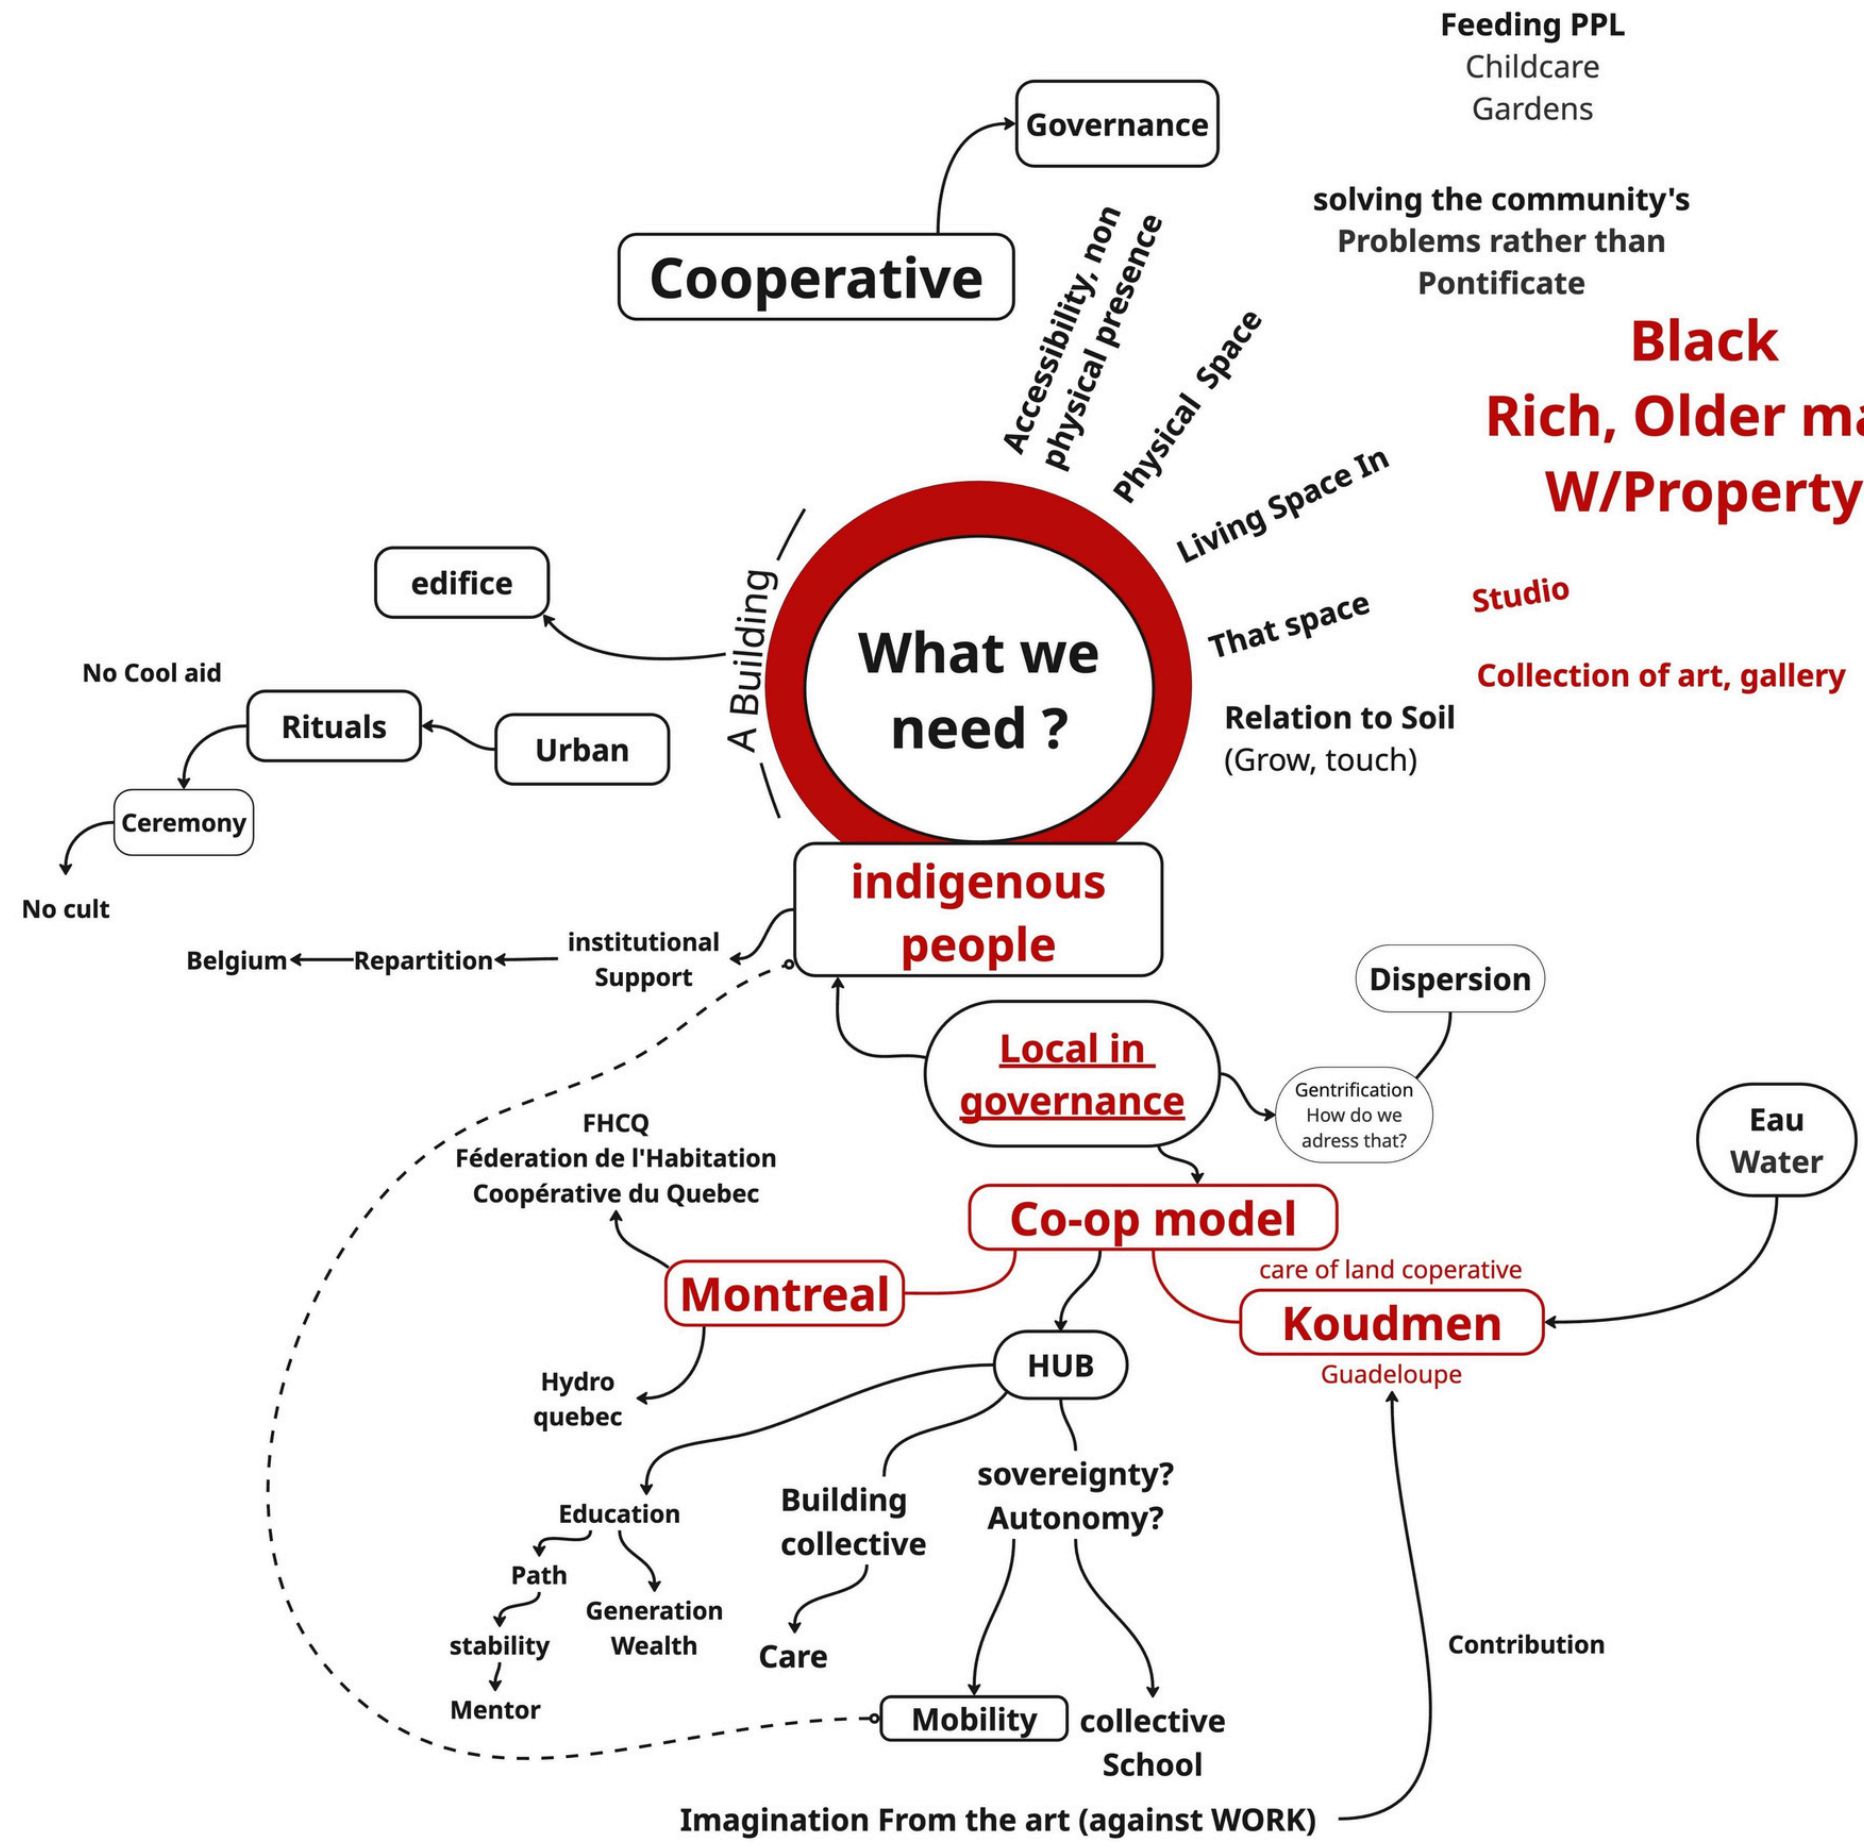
Feeding PPL
Childcare
Gardens

Governance

Cooperative

Accessibility, non physical presence

Physical Space

solving the community's Problems rather than Pontificate

Black
Rich, Older ma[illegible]
W/Property

Living Space In

That space

Studio

Collection of art, gallery

edifice

A Building

What we need ?

Relation to Soil
(Grow, touch)

No Cool aid

Rituals

Urban

Ceremony

No cult

indigenous people

institutional Support

Belgium
Repartition

Dispersion

Local in governance

Gentrification
How do we adress that?

Eau
Water

FHCQ
Féderation de l'Habitation Coopérative du Quebec

Co-op model

care of land coperative

Montreal

Koudmen

Guadeloupe

Hydro quebec

HUB

Education

Building collective

sovereignty?
Autonomy?

Path

Generation Wealth

stability

Mentor

Care

Contribution

Mobility

collective School

Imagination From the art (against WORK)